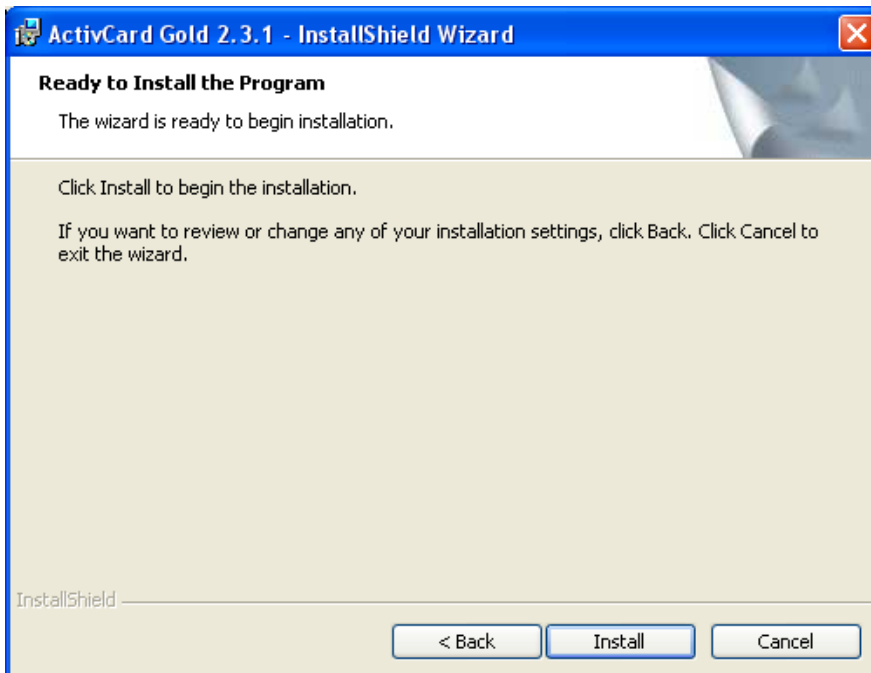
ActivCard Gold 2.3.1 - InstallShield Wizard

Ready to Install the Program

The wizard is ready to begin installation.

Click Install to begin the installation.

If you want to review or change any of your installation settings, click Back. Click Cancel to exit the wizard.

InstallShield

< Back

Install

Cancel